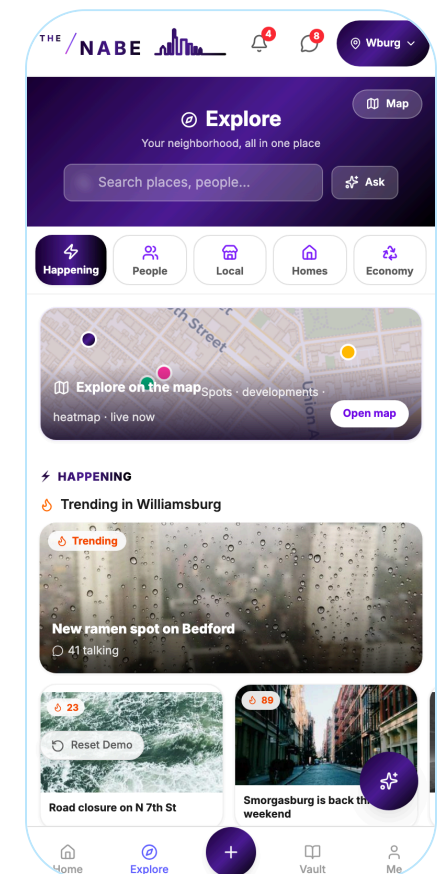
THE / NABE

4

8

Wburg

Map

Explore

Your neighborhood, all in one place

Search places, people...

Ask

Happening

People

Local

Homes

Economy

th Street

Union A

Explore on the map Spots · developments · heatmap · live now

Open map

HAPPENING

Trending in Williamsburg

Trending

New ramen spot on Bedford

41 talking

23

Reset Demo

Road closure on N 7th St

89

Smorgasburg is back th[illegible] weekend

+

Home

Explore

Vault

Me